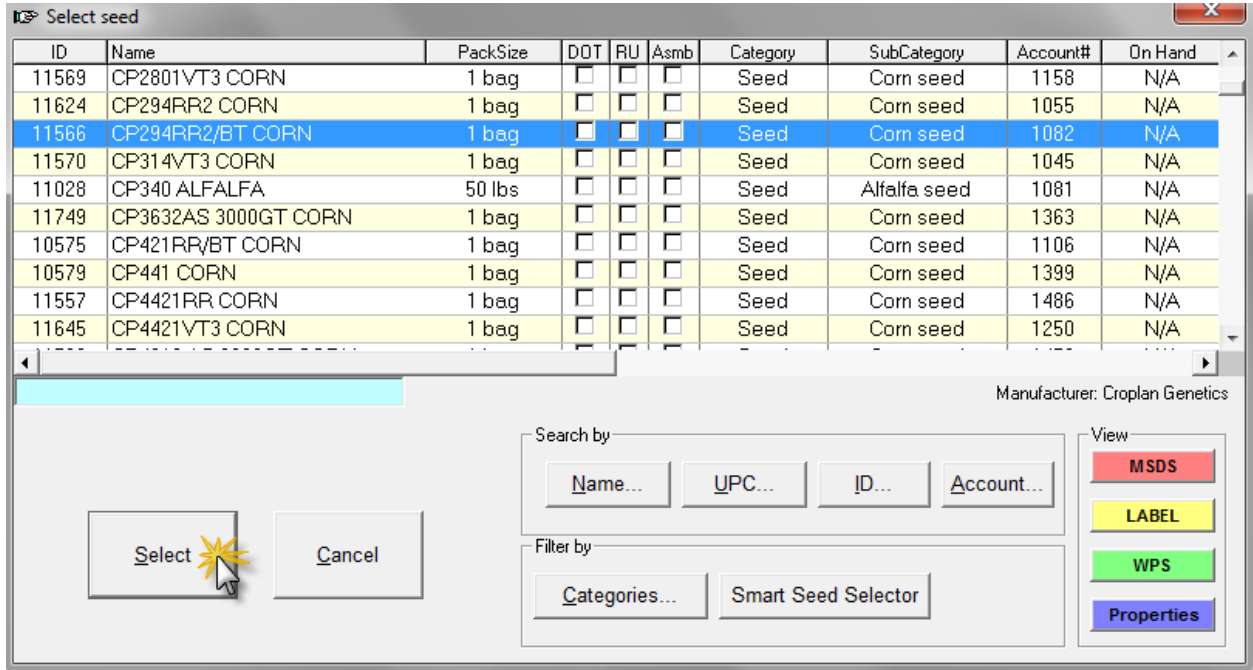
Select seed

| ID | Name | PackSize | DOT | RU | Asmb | Category | SubCategory | Account# | On Hand |
|---|---|---|---|---|---|---|---|---|---|
| 11569 | CP2801VT3 CORN | 1 bag | | | | Seed | Corn seed | 1158 | N/A |
| 11624 | CP294RR2 CORN | 1 bag | | | | Seed | Corn seed | 1055 | N/A |
| 11566 | CP294RR2/BT CORN | 1 bag | | | | Seed | Corn seed | 1082 | N/A |
| 11570 | CP314VT3 CORN | 1 bag | | | | Seed | Corn seed | 1045 | N/A |
| 11028 | CP340 ALFALFA | 50 lbs | | | | Seed | Alfalfa seed | 1081 | N/A |
| 11749 | CP3632AS 3000GT CORN | 1 bag | | | | Seed | Corn seed | 1363 | N/A |
| 10575 | CP421RR/BT CORN | 1 bag | | | | Seed | Corn seed | 1106 | N/A |
| 10579 | CP441 CORN | 1 bag | | | | Seed | Corn seed | 1399 | N/A |
| 11557 | CP4421RR CORN | 1 bag | | | | Seed | Corn seed | 1486 | N/A |
| 11645 | CP4421VT3 CORN | 1 bag | | | | Seed | Corn seed | 1250 | N/A |

Manufacturer: Croplan Genetics

Search by
Name... UPC... ID... Account...

Filter by
Categories... Smart Seed Selector

View
MSDS
LABEL
WPS
Properties

Select Cancel